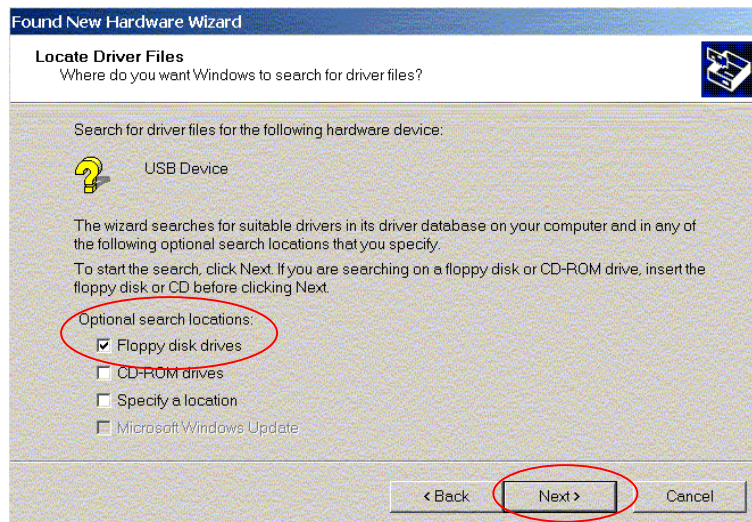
Found New Hardware Wizard

Locate Driver Files
Where do you want Windows to search for driver files?

Search for driver files for the following hardware device:

USB Device

The wizard searches for suitable drivers in its driver database on your computer and in any of the following optional search locations that you specify.

To start the search, click Next. If you are searching on a floppy disk or CD-ROM drive, insert the floppy disk or CD before clicking Next.

Optional search locations:
☑ Floppy disk drives
☐ CD-ROM drives
☐ Specify a location
☐ Microsoft Windows Update

< Back
Next >
Cancel